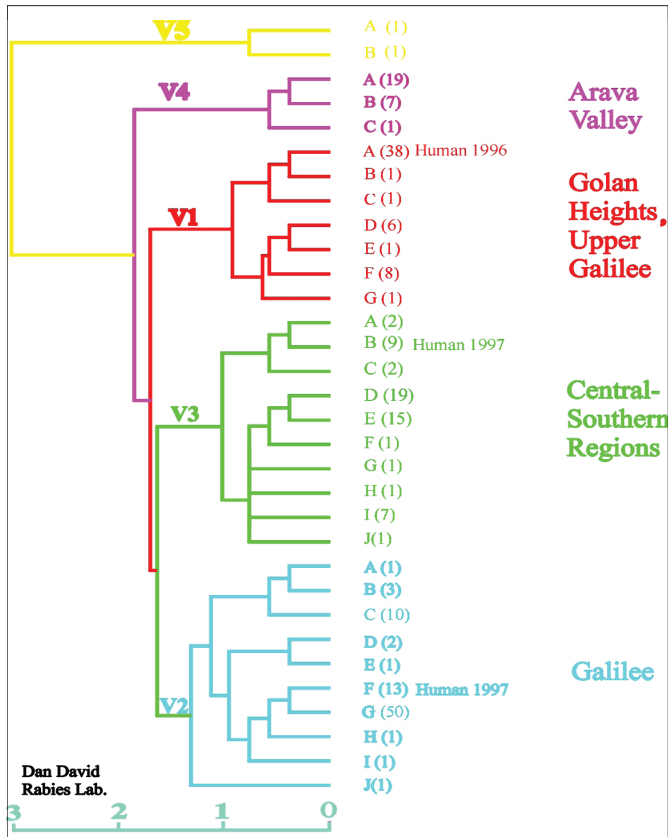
V5
A (1)
B (1)

V4
A (19)
B (7)
C (1)

Arava Valley

V1
A (38) Human 1996
B (1)
C (1)
D (6)
E (1)
F (8)
G (1)

Golan Heights, Upper Galilee

V3
A (2)
B (9) Human 1997
C (2)
D (19)
E (15)
F (1)
G (1)
H (1)
I (7)
J(1)

Central-Southern Regions

V2
A (1)
B (3)
C (10)
D (2)
E (1)
F (13) Human 1997
G (50)
H (1)
I (1)
J(1)

Galilee

Dan David Rabies Lab.

3 2 1 0